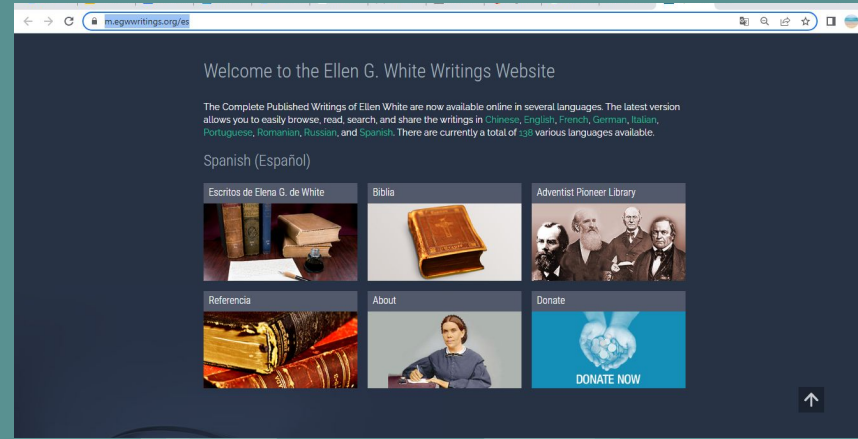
m.egwwritings.org/es

Welcome to the Ellen G. White Writings Website

The Complete Published Writings of Ellen White are now available online in several languages. The latest version allows you to easily browse, read, search, and share the writings in Chinese, English, French, German, Italian, Portuguese, Romanian, Russian, and Spanish. There are currently a total of 138 various languages available.

Spanish (Español)

Escritos de Elena G. de White

Biblia

Adventist Pioneer Library

Referencia

About

Donate

DONATE NOW